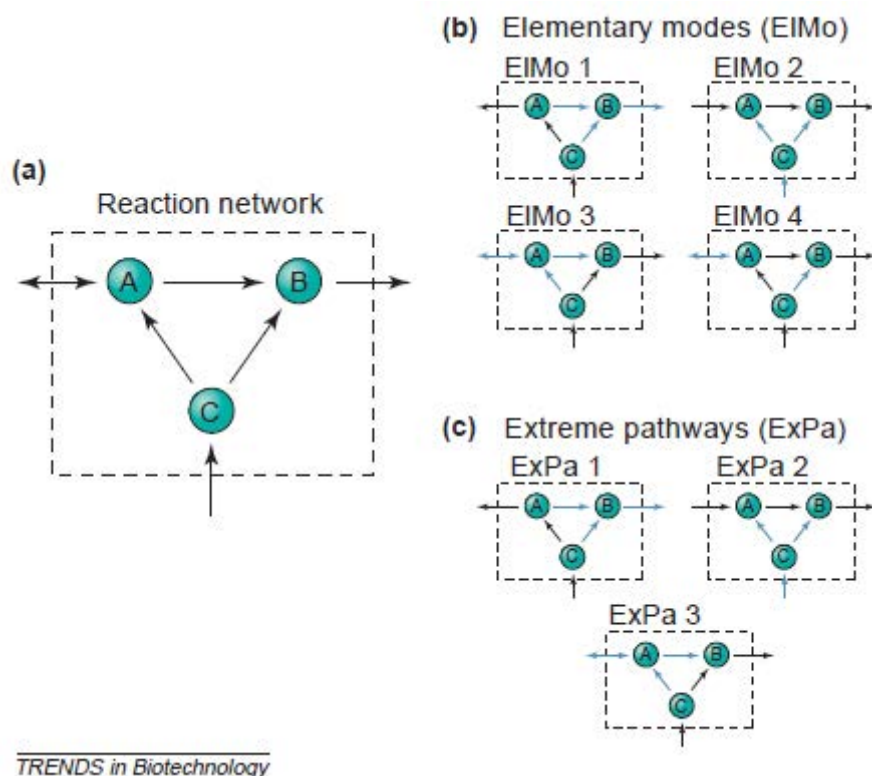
(a)
Reaction network
A
B
C

(b) Elementary modes (ElMo)
ElMo 1
A
B
C
ElMo 2
A
B
C
ElMo 3
A
B
C
ElMo 4
A
B
C

(c) Extreme pathways (ExPa)
ExPa 1
A
B
C
ExPa 2
A
B
C
ExPa 3
A
B
C

TRENDS in Biotechnology